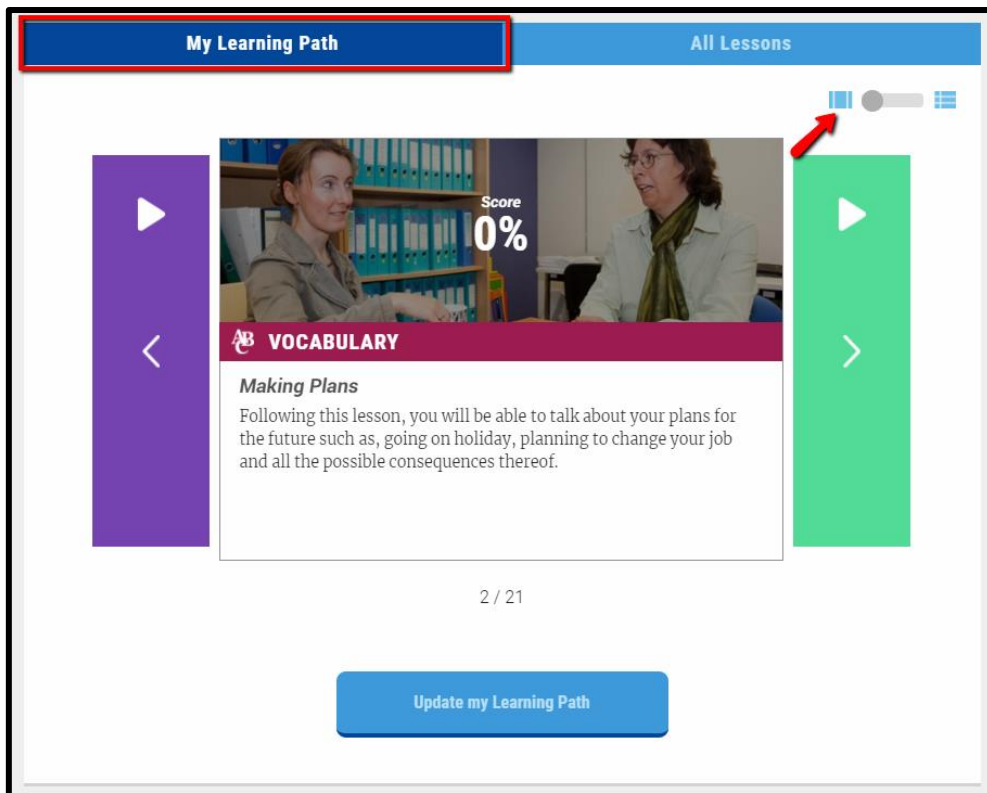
My Learning Path

All Lessons

Score
0%

VOCABULARY

Making Plans

Following this lesson, you will be able to talk about your plans for the future such as, going on holiday, planning to change your job and all the possible consequences thereof.

2 / 21

Update my Learning Path